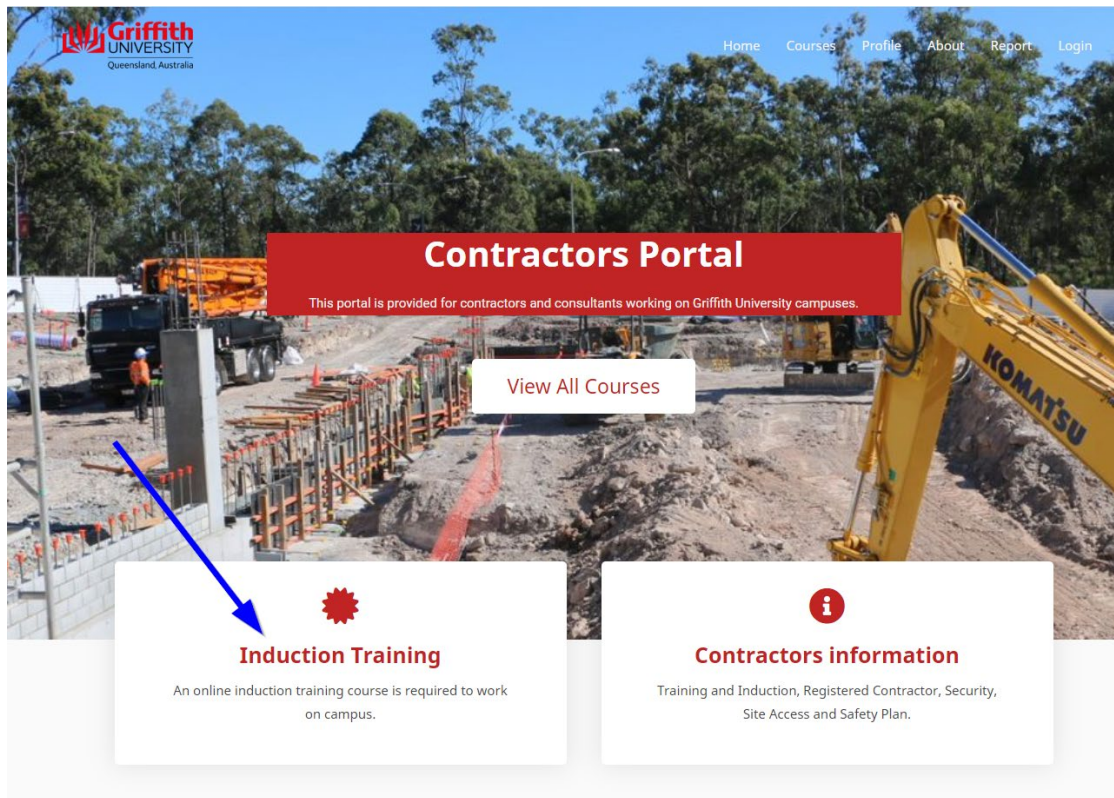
Griffith UNIVERSITY
Queensland, Australia

Home Courses Profile About Report Login

Contractors Portal

This portal is provided for contractors and consultants working on Griffith University campuses.

View All Courses

KOMATSU

Induction Training

An online induction training course is required to work on campus.

Contractors information

Training and Induction, Registered Contractor, Security, Site Access and Safety Plan.